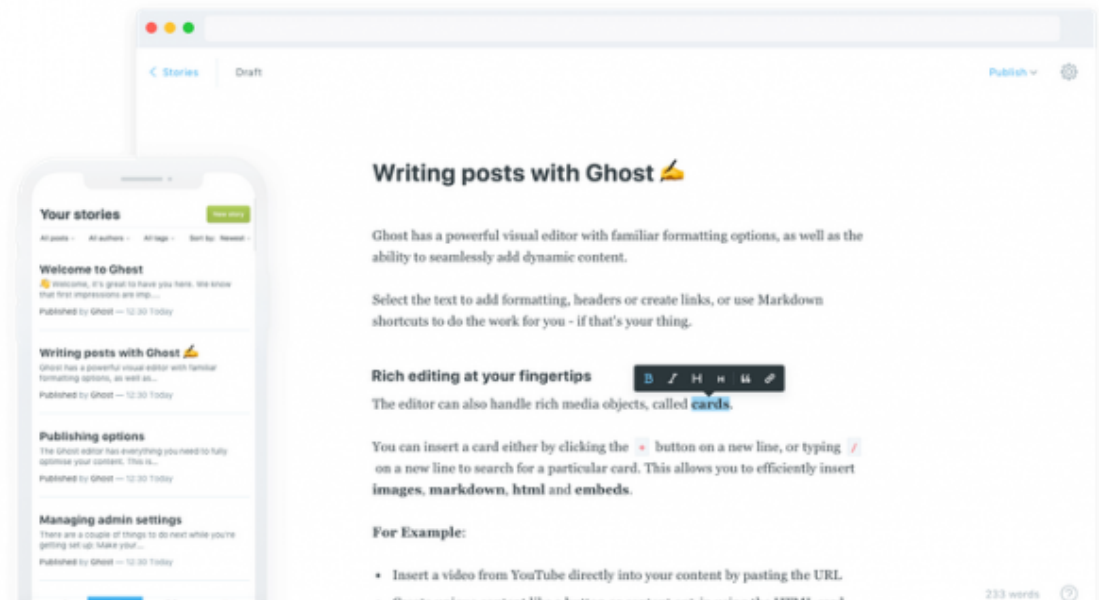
< Stories Draft

Publish

Writing posts with Ghost ✍️

Ghost has a powerful visual editor with familiar formatting options, as well as the ability to seamlessly add dynamic content.

Select the text to add formatting, headers or create links, or use Markdown shortcuts to do the work for you - if that's your thing.

Rich editing at your fingertips

B I H H " 

The editor can also handle rich media objects, called **cards**.

You can insert a card either by clicking the + button on a new line, or typing / on a new line to search for a particular card. This allows you to efficiently insert **images**, **markdown**, **html** and **embeds**.

**For Example:**

- Insert a video from YouTube directly into your content by pasting the URL

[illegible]

233 words ?

Your stories

New story

All posts All authors All tags Sort by: Newest

Welcome to Ghost
👋 Welcome, it's great to have you here. We know that first impressions are imp...
Published by Ghost — 12:30 Today

Writing posts with Ghost ✍️
Ghost has a powerful visual editor with familiar formatting options, as well as...
Published by Ghost — 12:30 Today

Publishing options
The Ghost editor has everything you need to fully optimise your content. This is...
Published by Ghost — 12:30 Today

Managing admin settings
There are a couple of things to do next while you're getting set up: Make your...
Published by Ghost — 12:30 Today